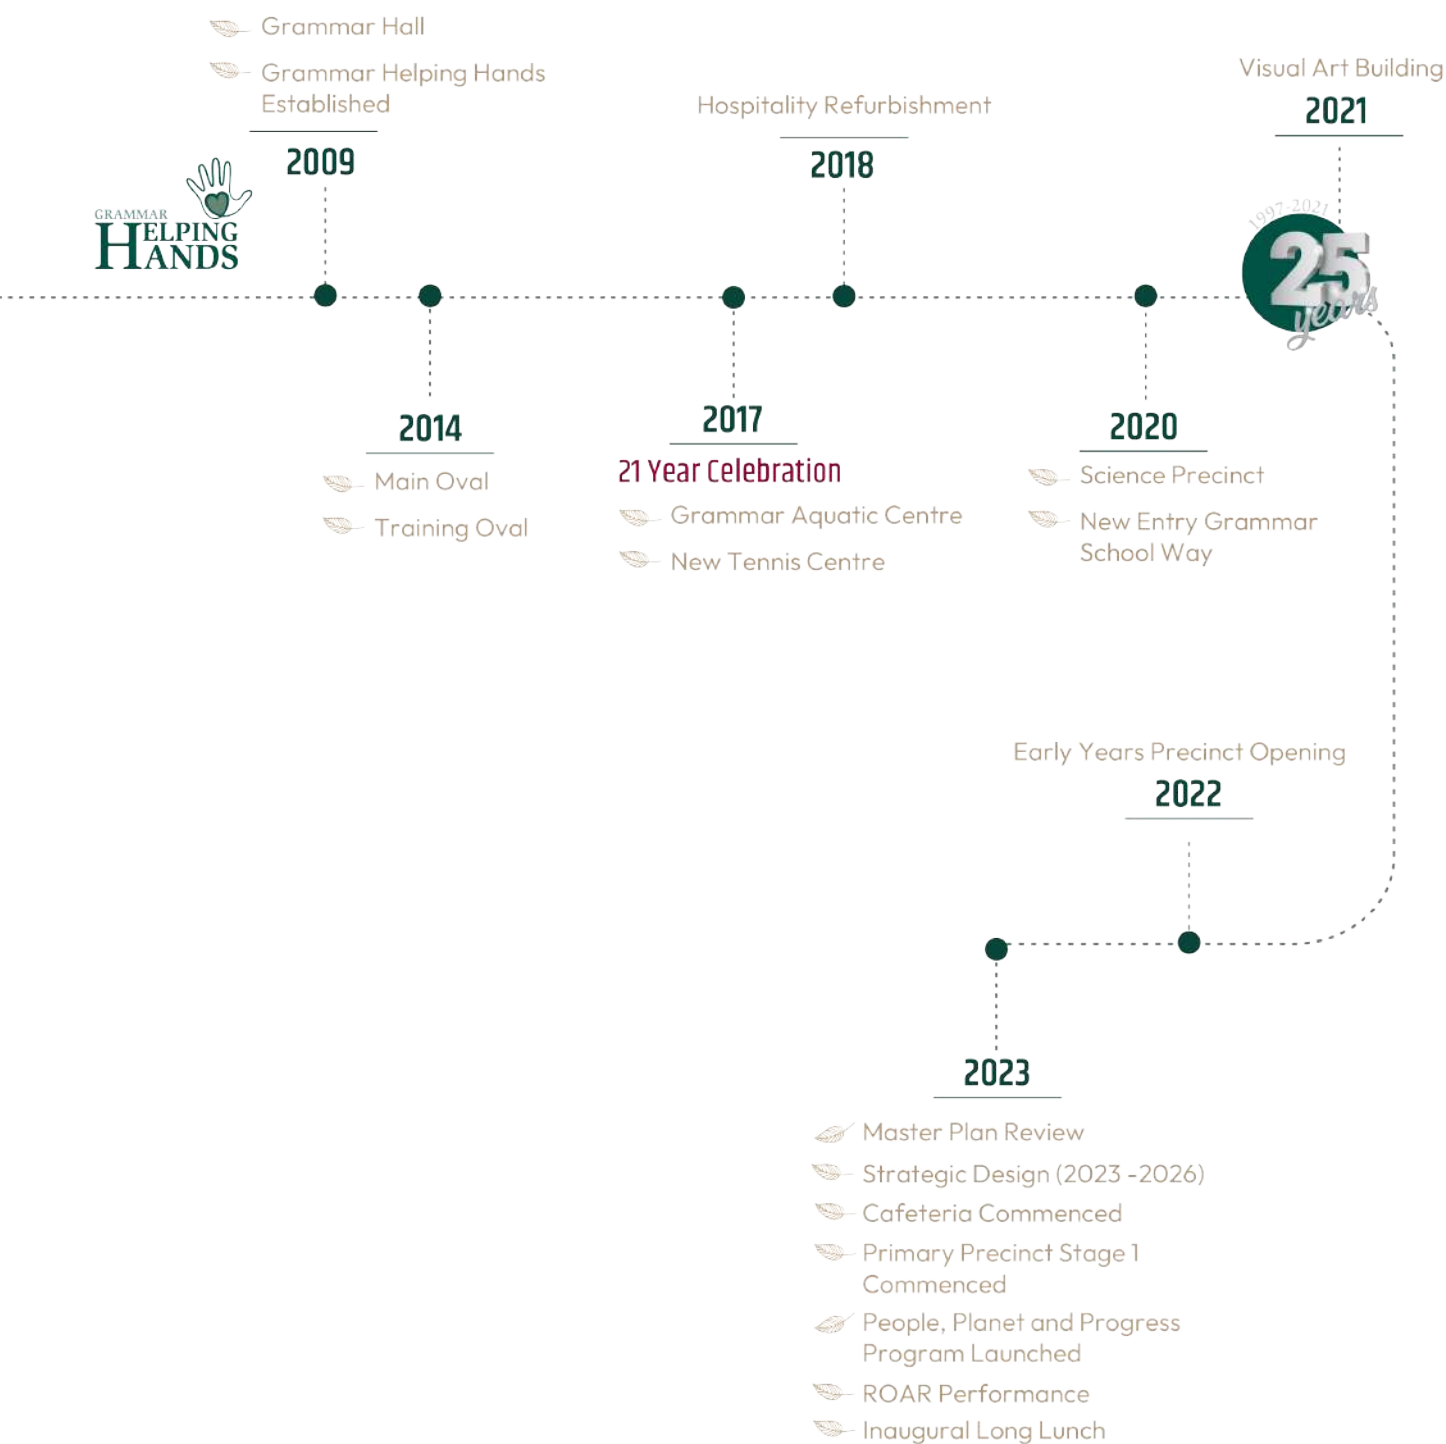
Grammar Hall

Grammar Helping Hands Established

2009

GRAMMAR HELPING HANDS

Hospitality Refurbishment

2018

Visual Art Building

2021

1997-2021

25 years

2014

Main Oval

Training Oval

2017

21 Year Celebration

Grammar Aquatic Centre

New Tennis Centre

2020

Science Precinct

New Entry Grammar School Way

Early Years Precinct Opening

2022

2023

Master Plan Review

Strategic Design (2023 -2026)

Cafeteria Commenced

Primary Precinct Stage 1 Commenced

People, Planet and Progress Program Launched

ROAR Performance

Inaugural Long Lunch